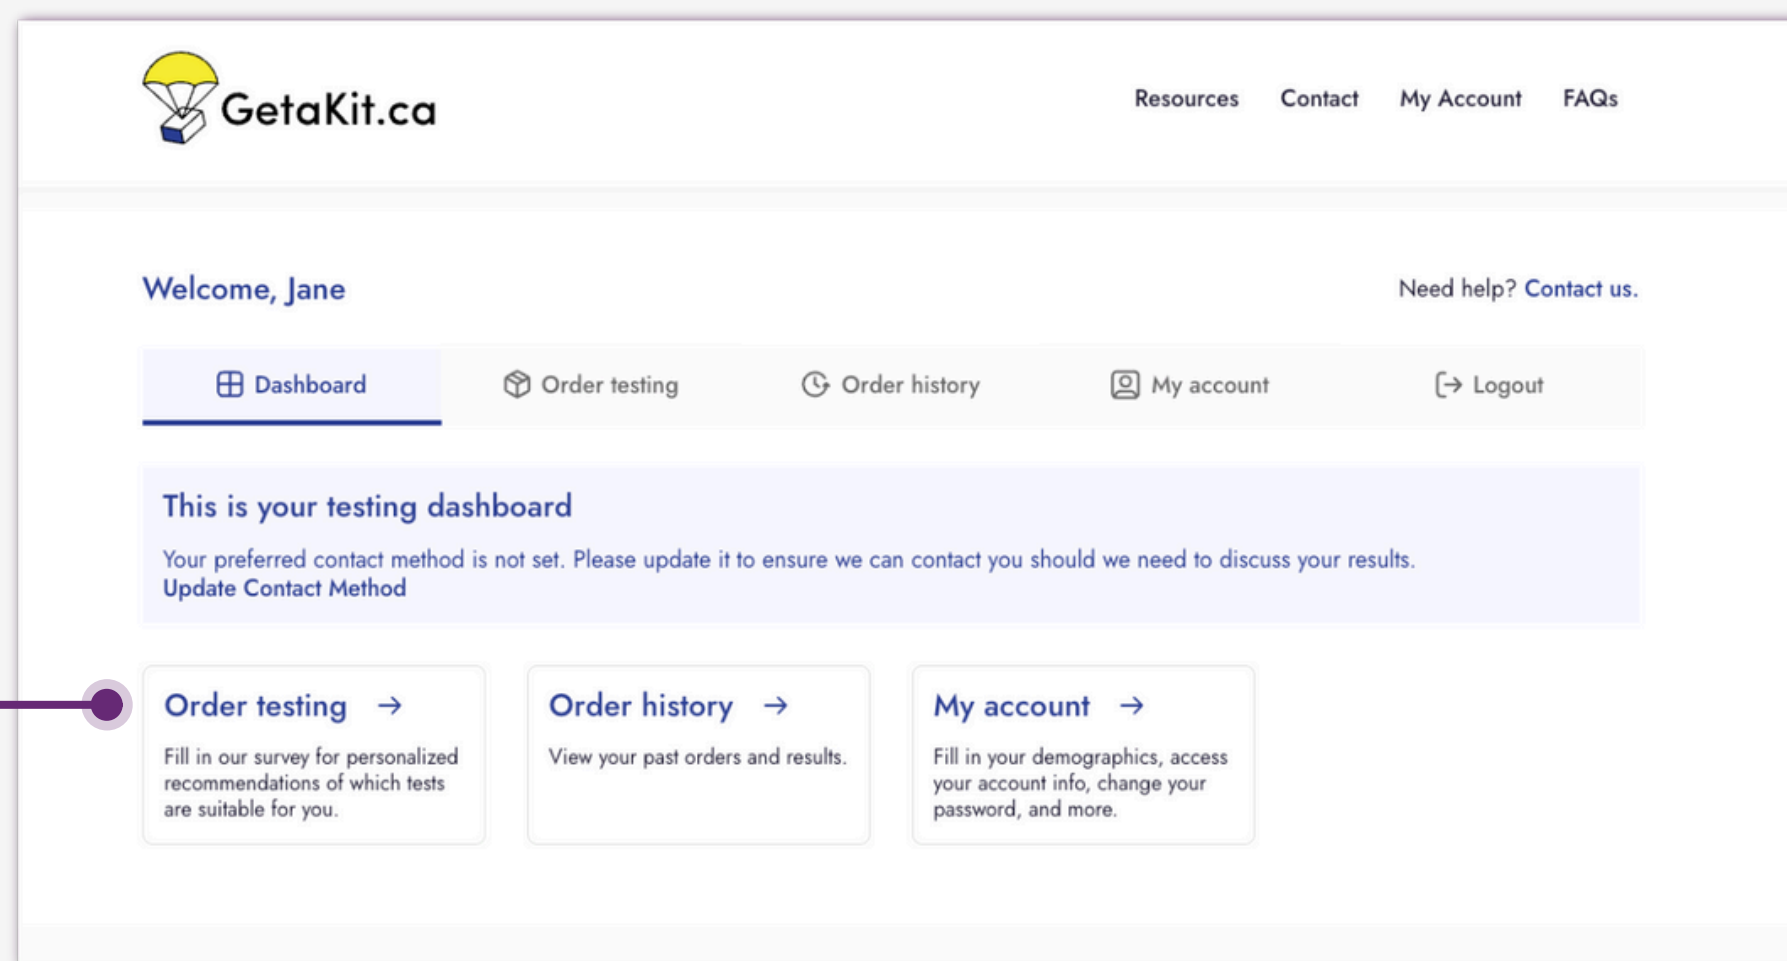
GetaKit.ca

Resources Contact My Account FAQs

Welcome, Jane

Need help? Contact us.

Dashboard Order testing Order history My account Logout

This is your testing dashboard

Your preferred contact method is not set. Please update it to ensure we can contact you should we need to discuss your results.
Update Contact Method

Order testing →

Fill in our survey for personalized recommendations of which tests are suitable for you.

Order history →

View your past orders and results.

My account →

Fill in your demographics, access your account info, change your password, and more.